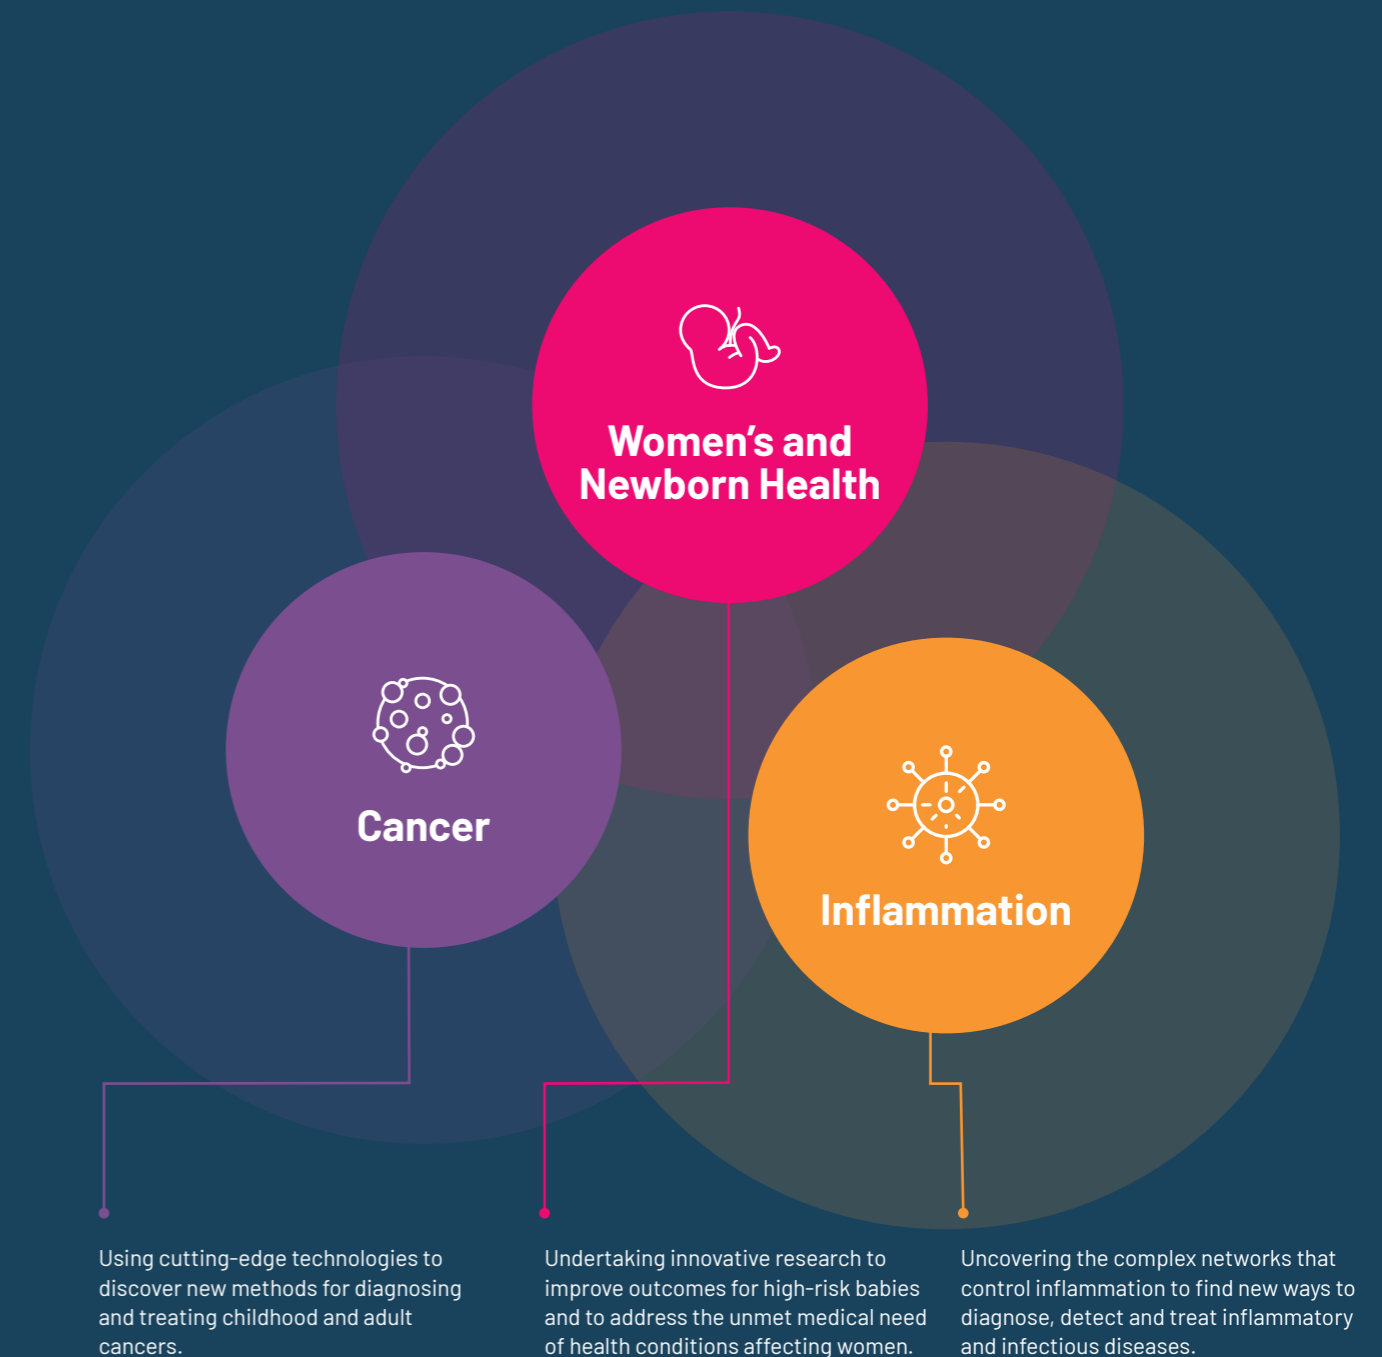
Women's and Newborn Health

Cancer

Inflammation

Using cutting-edge technologies to discover new methods for diagnosing and treating childhood and adult cancers.

Undertaking innovative research to improve outcomes for high-risk babies and to address the unmet medical need of health conditions affecting women.

Uncovering the complex networks that control inflammation to find new ways to diagnose, detect and treat inflammatory and infectious diseases.